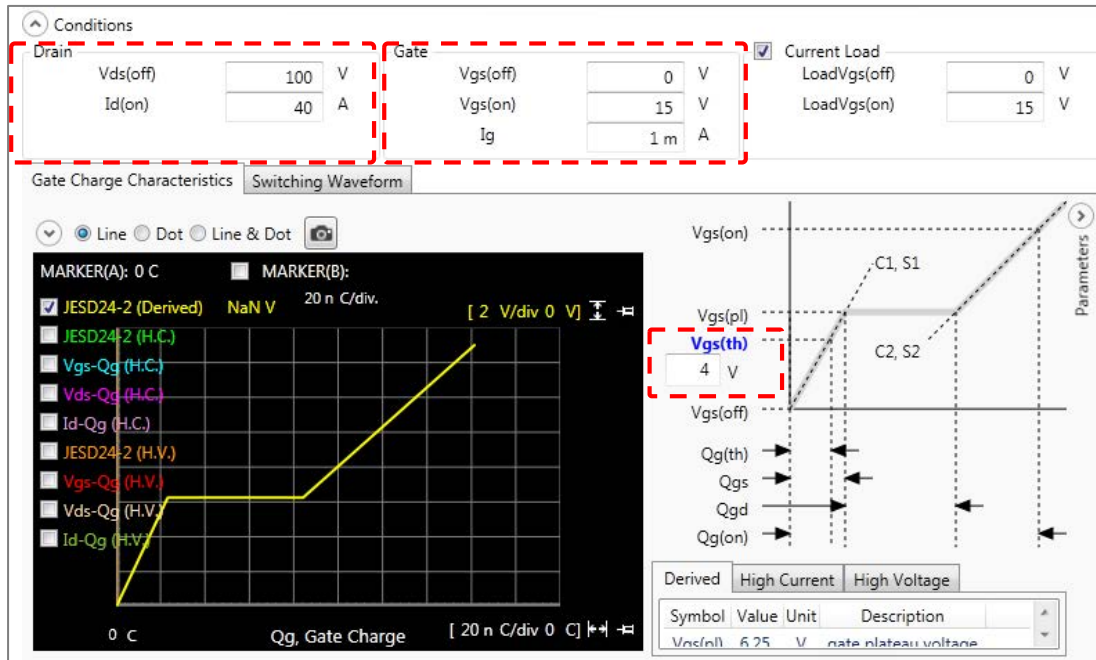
Conditions

Drain
Vds(off) 100 V
Id(on) 40 A

Gate
Vgs(off) 0 V
Vgs(on) 15 V
Ig 1 m A

Current Load
LoadVgs(off) 0 V
LoadVgs(on) 15 V

Gate Charge Characteristics | Switching Waveform

Line Dot Line & Dot

MARKER(A): 0 C
MARKER(B):
JESD24-2 (Derived) NaN V 20 n C/div. [ 2 V/div 0 V]
JESD24-2 (H.C.)
Vgs-Qg (H.C.)
Vds-Qg (H.C.)
Id-Qg (H.C.)
JESD24-2 (H.V.)
Vgs-Qg (H.V.)
Vds-Qg (H.V.)
Id-Qg (H.V.)
0 C Qg, Gate Charge [ 20 n C/div 0 C]

Vgs(on)
C1, S1
Vgs(pl)
Vgs(th)
4 V
C2, S2
Vgs(off)
Qg(th)
Qgs
Qgd
Qg(on)

Parameters

Derived | High Current | High Voltage

| Symbol | Value | Unit | Description |
|---|---|---|---|
| Vgs(pl) | 6.25 | V | gate plateau voltage |